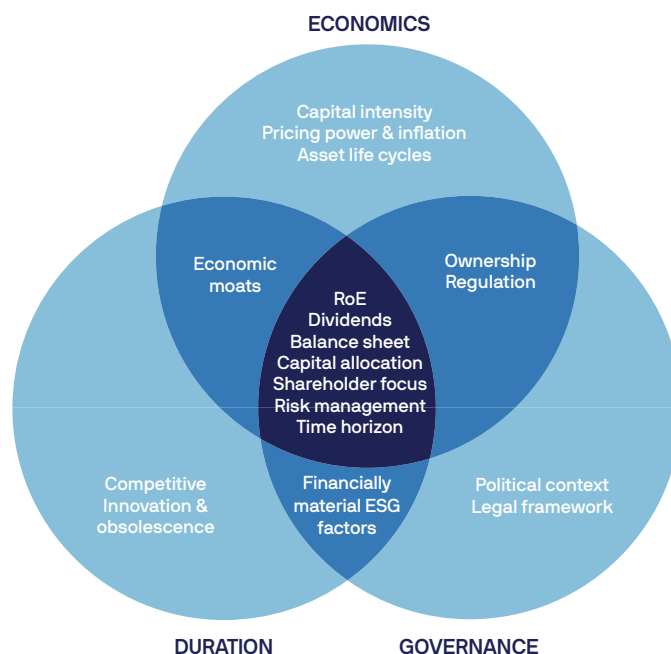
ECONOMICS

Capital intensity
Pricing power & inflation
Asset life cycles

Economic moats

Ownership
Regulation

RoE
Dividends
Balance sheet
Capital allocation
Shareholder focus
Risk management
Time horizon

Competitive
Innovation &
obsolescence

Financially
material ESG
factors

Political context
Legal framework

DURATION

GOVERNANCE